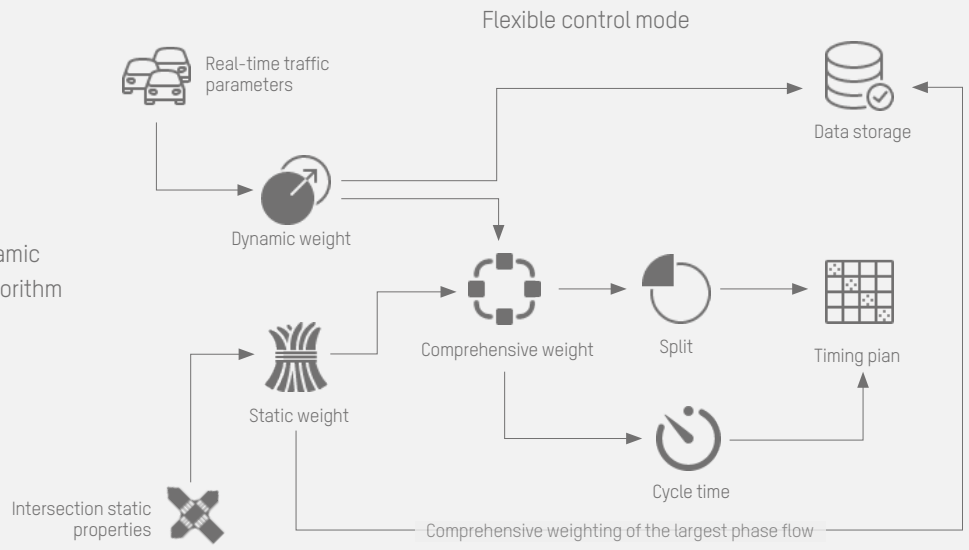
Flexible control mode

Real-time traffic parameters

Data storage

Dynamic weight

amic
orithm

Comprehensive weight

Split

Timing pian

Static weight

Cycle time

Intersection static properties

Comprehensive weighting of the largest phase flow